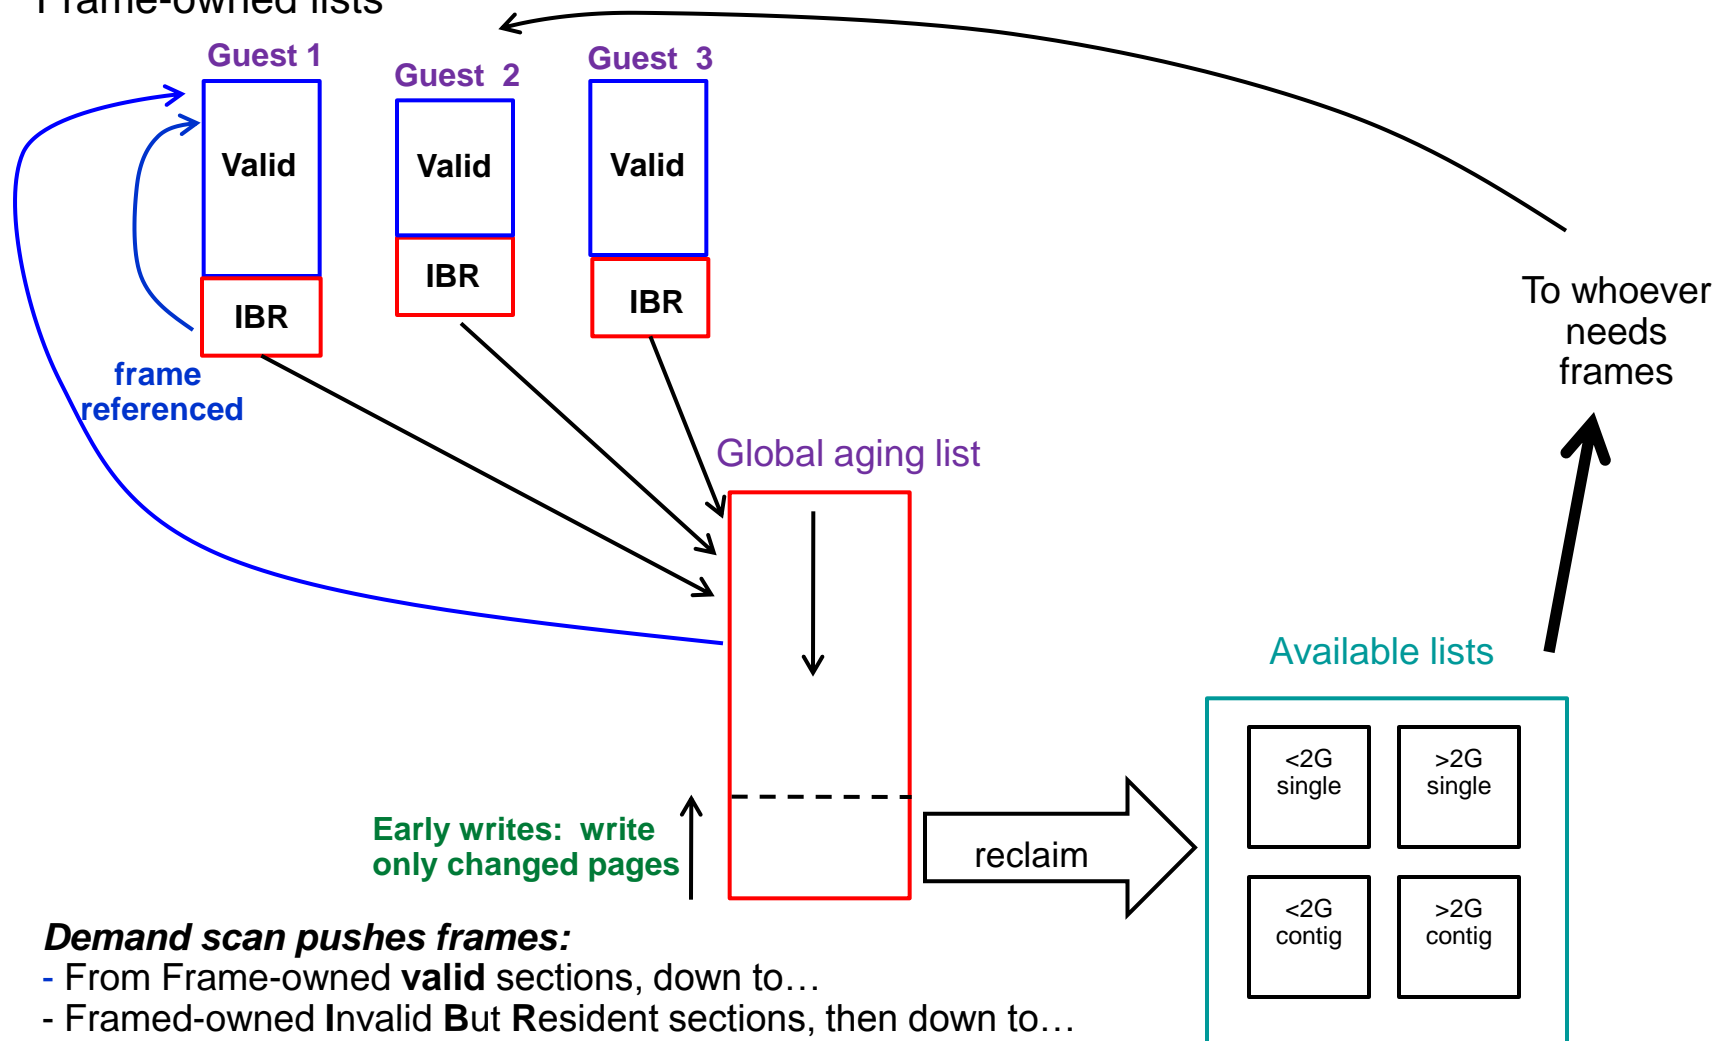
Frame-owned lists

Guest 1
Valid
IBR

Guest 2
Valid
IBR

Guest 3
Valid
IBR

frame referenced

To whoever needs frames

Global aging list

Available lists

| <2G single | >2G single |
|---|---|
| <2G contig | >2G contig |

Early writes: write only changed pages

reclaim

*Demand scan pushes frames:*
- From Frame-owned **valid** sections, down to…
- Framed-owned **I**nvalid **B**ut **R**esident sections, then down to…